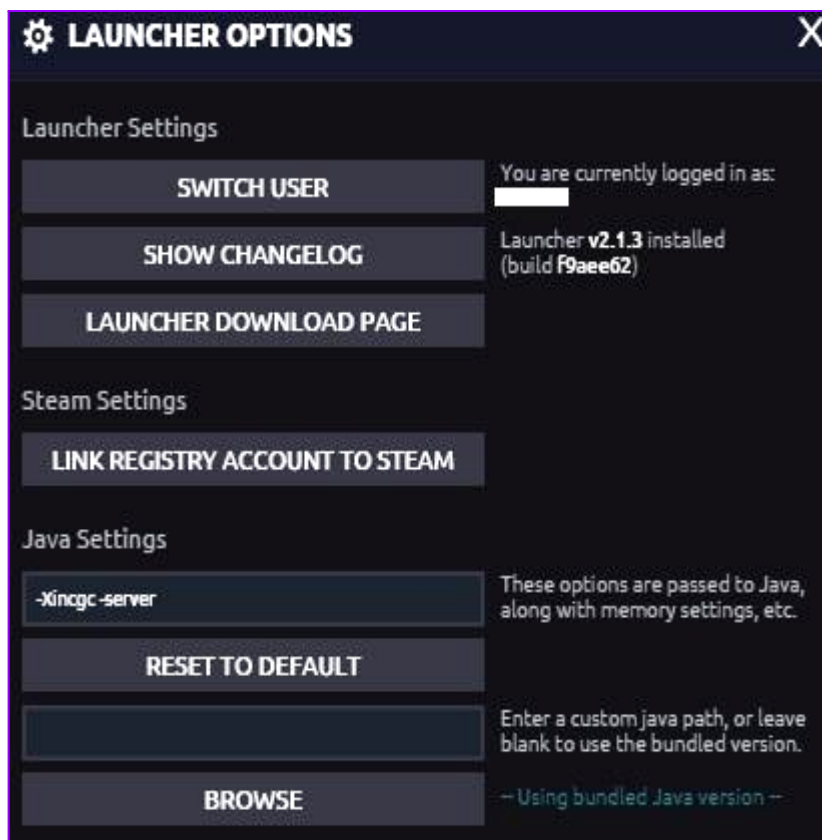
LAUNCHER OPTIONS

X

Launcher Settings

SWITCH USER

You are currently logged in as:

SHOW CHANGELOG

Launcher **v2.1.3** installed (build **f9aee62**)

LAUNCHER DOWNLOAD PAGE

Steam Settings

LINK REGISTRY ACCOUNT TO STEAM

Java Settings

-Xincgc -server

These options are passed to Java, along with memory settings, etc.

RESET TO DEFAULT

Enter a custom java path, or leave blank to use the bundled version.

BROWSE

-- Using bundled Java version --